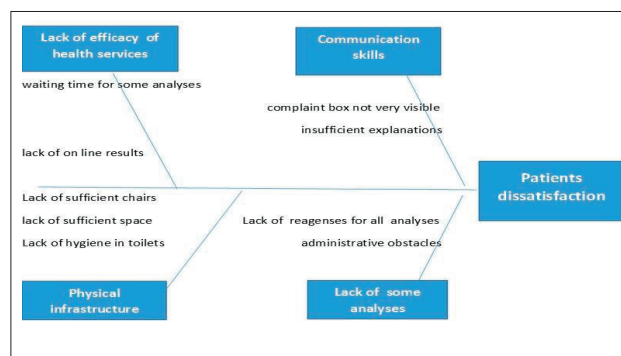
Lack of efficacy of health services

Communication skills

waiting time for some analyses

complaint box not very visible

insufficient explanations

lack of on line results

Patients dissatisfaction

Lack of sufficient chairs

lack of sufficient space

Lack of hygiene in toilets

Lack of reagenses for all analyses

administrative obstacles

Physical infrastructure

Lack of some analyses